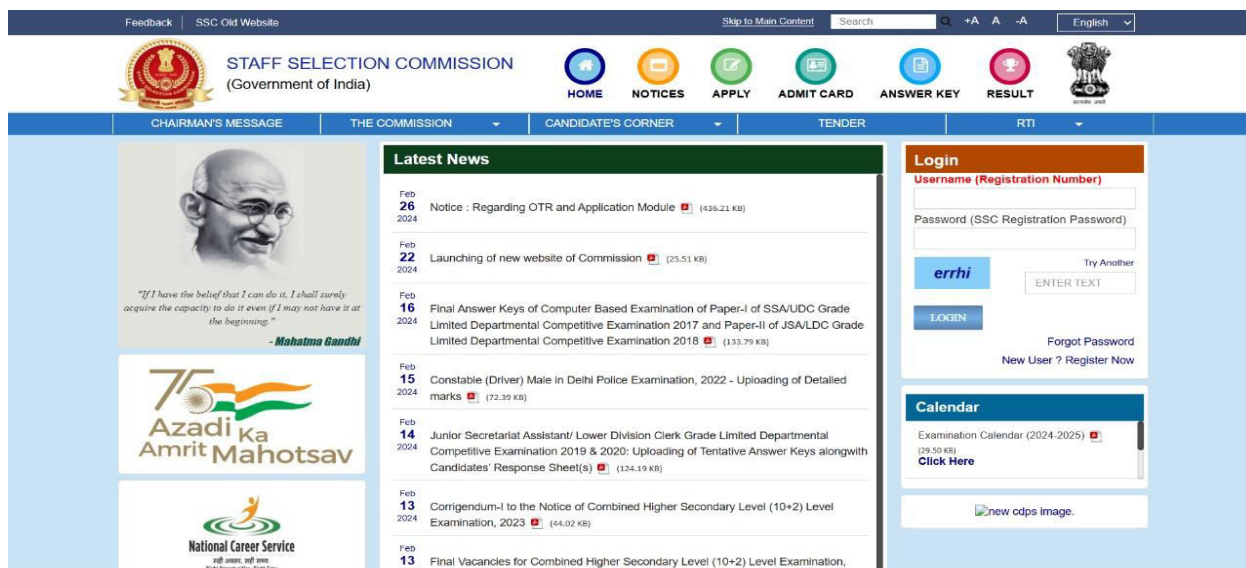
Feedback | SSC Old Website

Skip to Main Content Search +A A -A English

STAFF SELECTION COMMISSION
(Government of India)

HOME NOTICES APPLY ADMIT CARD ANSWER KEY RESULT

सत्यमेव जयते

CHAIRMAN'S MESSAGE THE COMMISSION CANDIDATE'S CORNER TENDER RTI

"If I have the belief that I can do it, I shall surely acquire the capacity to do it even if I may not have it at the beginning."
- Mahatma Gandhi

75 Azadi Ka Amrit Mahotsav

National Career Service

Latest News

Feb 26 2024 Notice : Regarding OTR and Application Module (436.21 KB)

Feb 22 2024 Launching of new website of Commission (25.51 KB)

Feb 16 2024 Final Answer Keys of Computer Based Examination of Paper-I of SSA/UDC Grade Limited Departmental Competitive Examination 2017 and Paper-II of JSA/LDC Grade Limited Departmental Competitive Examination 2018 (133.79 KB)

Feb 15 2024 Constable (Driver) Male in Delhi Police Examination, 2022 - Uploading of Detailed marks (72.39 KB)

Feb 14 2024 Junior Secretariat Assistant/ Lower Division Clerk Grade Limited Departmental Competitive Examination 2019 & 2020: Uploading of Tentative Answer Keys alongwith Candidates' Response Sheet(s) (124.19 KB)

Feb 13 2024 Corrigendum-I to the Notice of Combined Higher Secondary Level (10+2) Level Examination, 2023 (44.02 KB)

Feb 13 Final Vacancies for Combined Higher Secondary Level (10+2) Level Examination,

Login
Username (Registration Number)
Password (SSC Registration Password)
Try Another
errhi
ENTER TEXT
LOGIN
Forgot Password
New User ? Register Now

Calendar
Examination Calendar (2024-2025) (29.50 KB)
Click Here

new cdps image.